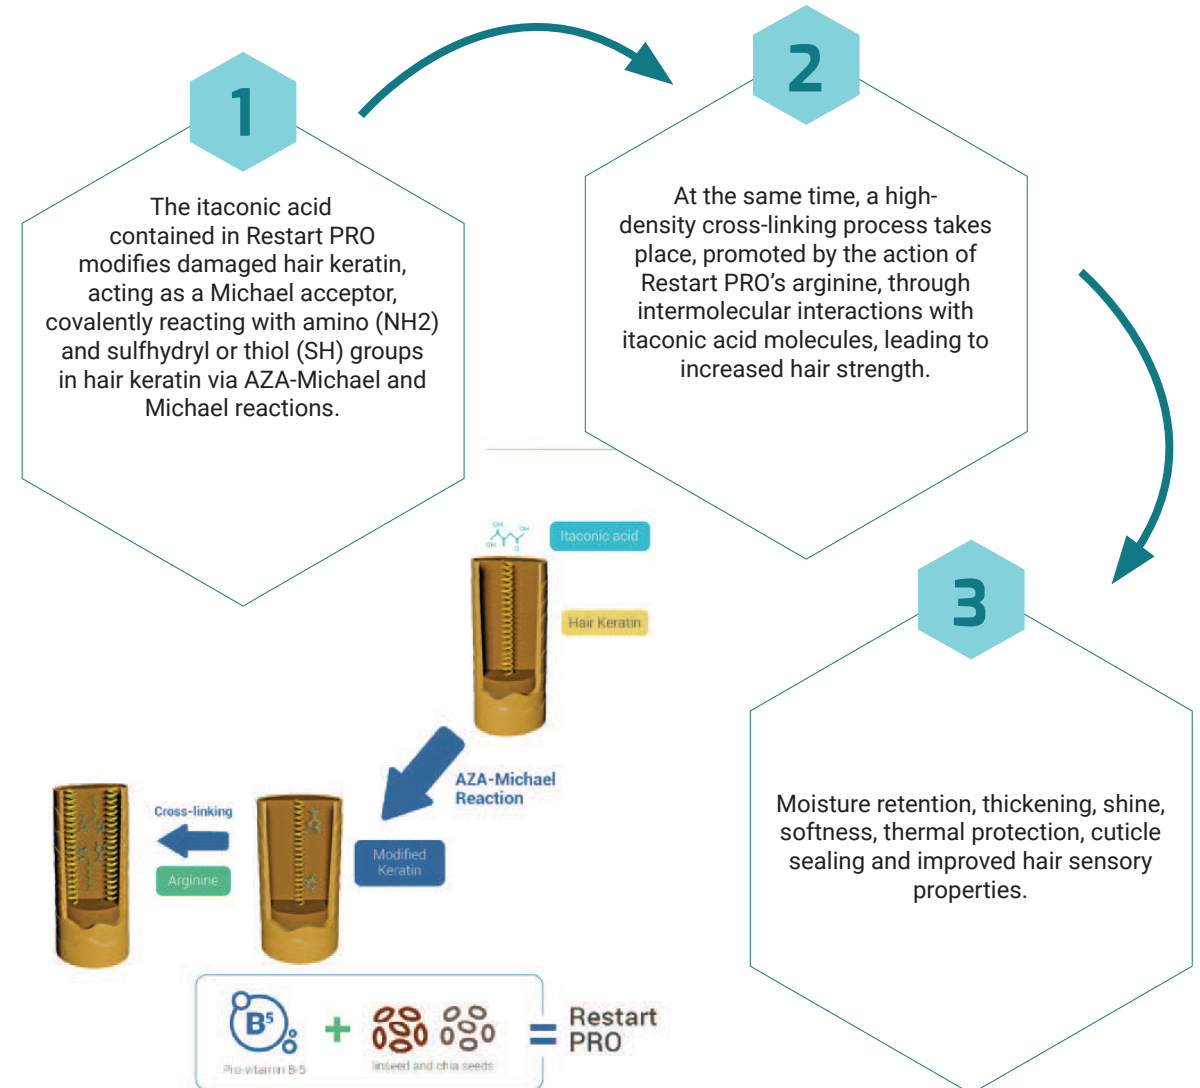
1

The itaconic acid contained in Restart PRO modifies damaged hair keratin, acting as a Michael acceptor, covalently reacting with amino (NH2) and sulfhydryl or thiol (SH) groups in hair keratin via AZA-Michael and Michael reactions.

2

At the same time, a high-density cross-linking process takes place, promoted by the action of Restart PRO's arginine, through intermolecular interactions with itaconic acid molecules, leading to increased hair strength.

Itaconic acid

Hair Keratin

AZA-Michael Reaction

Cross-linking

Arginine

Modified Keratin

3

Moisture retention, thickening, shine, softness, thermal protection, cuticle sealing and improved hair sensory properties.

$B^5$

Pro-vitamin B-5

+

linseed and chia seeds

= Restart PRO